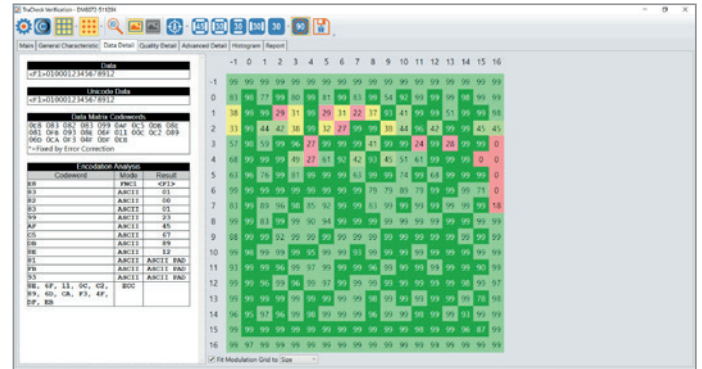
TruCheck Verification - DV6073-51X0H

Main | General Characteristic | Data Detail | Quality Detail | Advanced Detail | Histogram | Report

Data
<F1>0100012345678912

Unicode Data
<F1>0100012345678912

Data Matrix Codewords
0E8 083 082 083 099 0AF 0C5 0DB 0BE
081 0FA 093 0B6 0F4 011 00C 0C2 089
06D 0CA 0F3 04F 0BF 0E8
*=Fixed by Error Correction

Encodation Analysis
| Codeword | Mode | Result |
|---|---|---|
| E8 | FNC1 | <F1> |
| 83 | ASCII | 01 |
| 82 | ASCII | 00 |
| 83 | ASCII | 01 |
| 99 | ASCII | 23 |
| AF | ASCII | 45 |
| C5 | ASCII | 67 |
| DB | ASCII | 89 |
| BE | ASCII | 12 |
| 81 | ASCII | ASCII PAD |
| FA | ASCII | ASCII PAD |
| 93 | ASCII | ASCII PAD |
| B6, 6F, 11, 0C, C2, 89, 6D, CA, F3, 4F, BF, E8 | ECC | |

| | -1 | 0 | 1 | 2 | 3 | 4 | 5 | 6 | 7 | 8 | 9 | 10 | 11 | 12 | 13 | 14 | 15 | 16 |
|---|---|---|---|---|---|---|---|---|---|---|---|---|---|---|---|---|---|---|
| -1 | 99 | 99 | 99 | 99 | 99 | 99 | 99 | 99 | 99 | 99 | 99 | 99 | 99 | 99 | 99 | 99 | 99 | 99 |
| 0 | 83 | 99 | 77 | 99 | 80 | 99 | 81 | 99 | 83 | 99 | 54 | 99 | 92 | 99 | 99 | 98 | 99 | 99 |
| 1 | 38 | 99 | 99 | 29 | 31 | 99 | 29 | 31 | 22 | 37 | 93 | 41 | 99 | 99 | 51 | 99 | 99 | 98 |
| 2 | 33 | 99 | 44 | 42 | 38 | 99 | 32 | 27 | 99 | 99 | 30 | 44 | 99 | 42 | 99 | 99 | 45 | 45 |
| 3 | 57 | 99 | 59 | 99 | 96 | 27 | 99 | 99 | 99 | 41 | 99 | 99 | 24 | 99 | 28 | 99 | 99 | 0 |
| 4 | 68 | 99 | 99 | 99 | 49 | 27 | 61 | 92 | 42 | 93 | 45 | 51 | 61 | 99 | 99 | 99 | 0 | 0 |
| 5 | 63 | 99 | 76 | 99 | 81 | 99 | 99 | 99 | 63 | 99 | 99 | 74 | 99 | 68 | 99 | 99 | 99 | 0 |
| 6 | 99 | 99 | 99 | 99 | 99 | 99 | 99 | 99 | 99 | 79 | 79 | 89 | 79 | 99 | 99 | 99 | 71 | 0 |
| 7 | 83 | 99 | 89 | 96 | 98 | 85 | 92 | 99 | 99 | 83 | 99 | 99 | 99 | 99 | 99 | 99 | 99 | 18 |
| 8 | 99 | 99 | 83 | 99 | 99 | 90 | 94 | 99 | 99 | 99 | 99 | 99 | 99 | 99 | 99 | 99 | 99 | 99 |
| 9 | 88 | 99 | 99 | 92 | 99 | 99 | 99 | 99 | 99 | 99 | 99 | 99 | 99 | 99 | 99 | 99 | 99 | 99 |
| 10 | 99 | 98 | 99 | 99 | 99 | 95 | 99 | 99 | 93 | 99 | 99 | 99 | 99 | 99 | 99 | 99 | 99 | 99 |
| 11 | 93 | 99 | 99 | 99 | 96 | 99 | 97 | 99 | 99 | 99 | 96 | 99 | 99 | 99 | 99 | 99 | 90 | 99 |
| 12 | 99 | 99 | 99 | 96 | 99 | 96 | 99 | 97 | 99 | 99 | 99 | 99 | 99 | 99 | 99 | 99 | 98 | 97 |
| 13 | 99 | 99 | 99 | 99 | 99 | 99 | 99 | 99 | 99 | 99 | 99 | 98 | 99 | 99 | 99 | 99 | 78 | 98 |
| 14 | 96 | 95 | 97 | 96 | 99 | 99 | 99 | 99 | 99 | 99 | 99 | 99 | 99 | 99 | 99 | 93 | 99 | 99 |
| 15 | 99 | 99 | 99 | 99 | 99 | 99 | 99 | 99 | 99 | 99 | 99 | 99 | 99 | 99 | 99 | 96 | 87 | 99 |
| 16 | 98 | 97 | 99 | 99 | 99 | 99 | 99 | 99 | 99 | 99 | 99 | 99 | 99 | 99 | 99 | 99 | 99 | 99 |

Fit Modulation Grid to Size